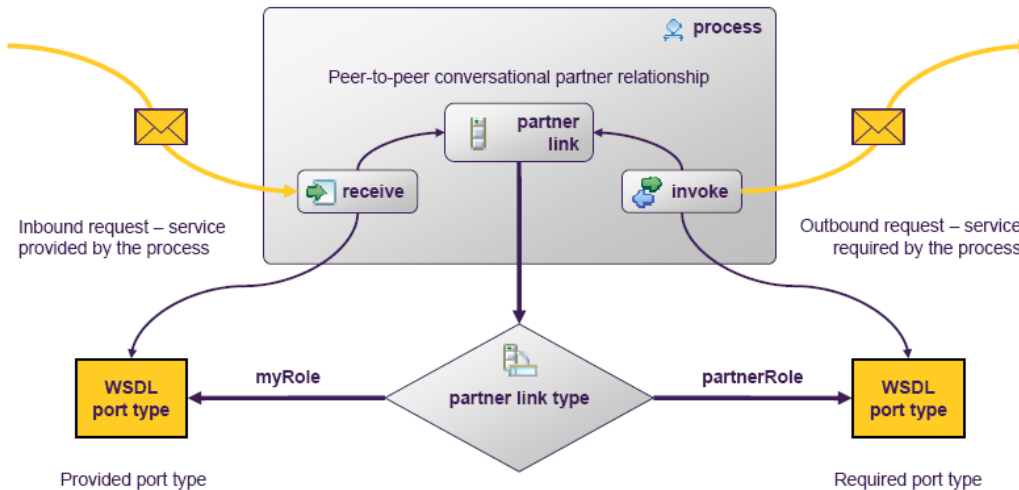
process

Peer-to-peer conversational partner relationship

partner link

receive

invoke

Inbound request – service provided by the process

Outbound request – service required by the process

WSDL port type

myRole

partner link type

partnerRole

WSDL port type

Provided port type

Required port type